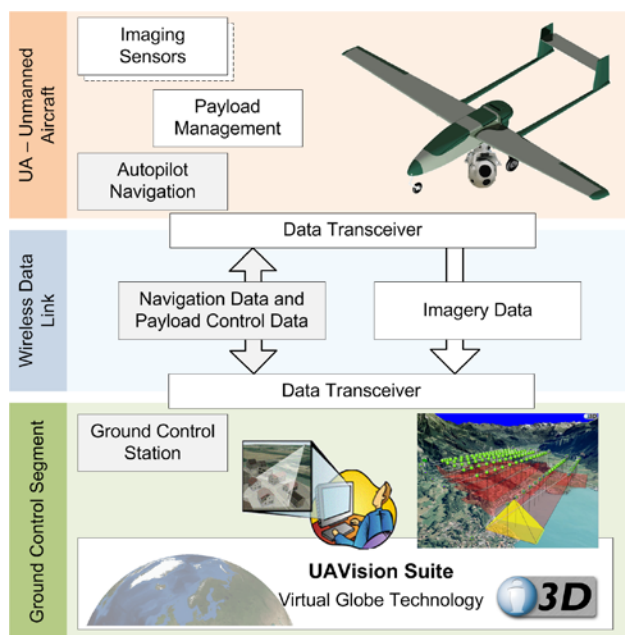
UA – Unmanned Aircraft

Imaging Sensors

Payload Management

Autopilot Navigation

Data Transceiver

Wireless Data Link

Navigation Data and Payload Control Data

Imagery Data

Data Transceiver

Ground Control Segment

Ground Control Station

UAVision Suite

Virtual Globe Technology

3D